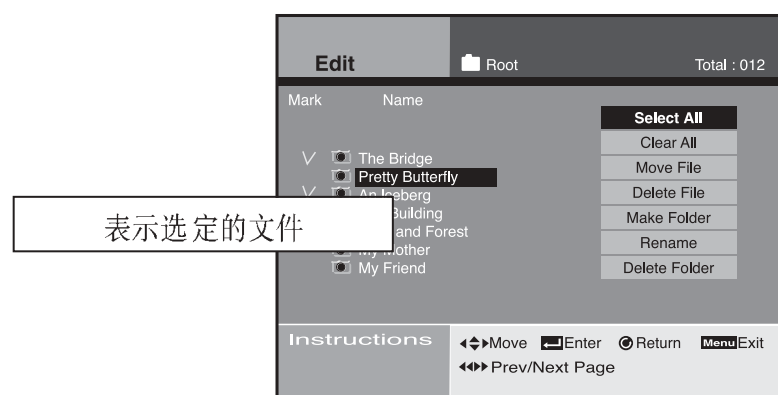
Edit

Root

Total : 012

Mark

Name

V The Bridge
Pretty Butterfly
V An Iceberg
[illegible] Building
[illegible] and Forest
My Mother
My Friend

表示选定的文件

Select All
Clear All
Move File
Delete File
Make Folder
Rename
Delete Folder

Instructions

Move Enter Return Menu Exit
Prev/Next Page